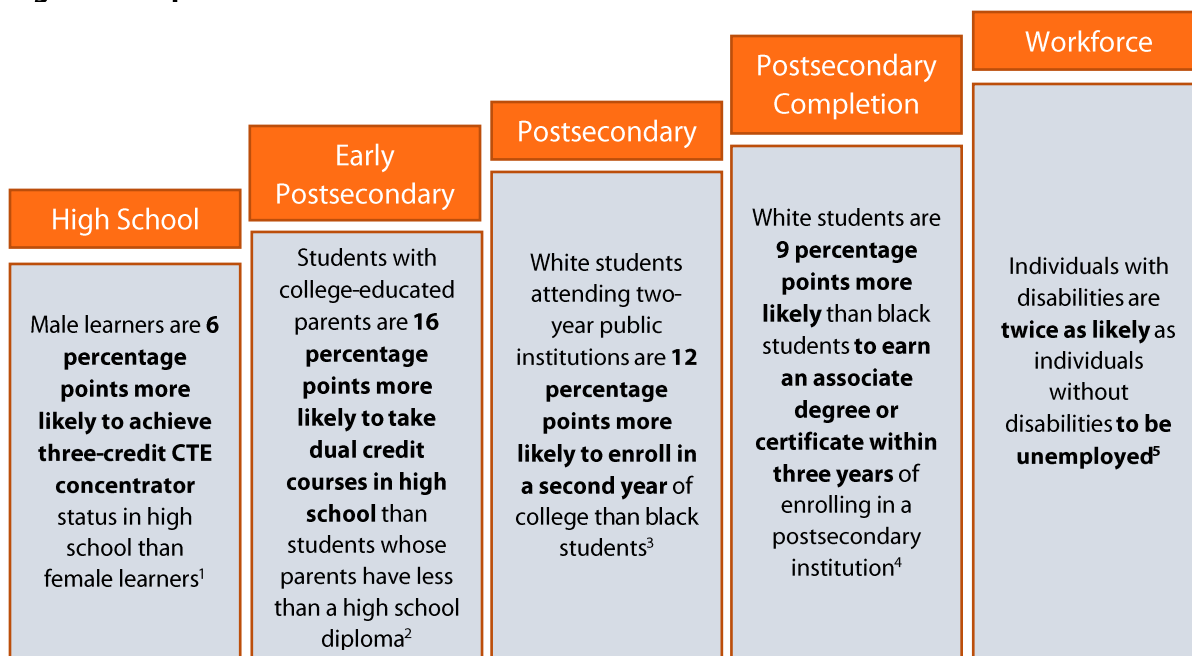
High School

Male learners are **6 percentage points more likely to achieve three-credit CTE concentrator** status in high school than female learners$^1$

Early Postsecondary

Students with college-educated parents are **16 percentage points more likely to take dual credit courses in high school** than students whose parents have less than a high school diploma$^2$

Postsecondary

White students attending two-year public institutions are **12 percentage points more likely to enroll in a second year** of college than black students$^3$

Postsecondary Completion

White students are **9 percentage points more likely** than black students **to earn an associate degree or certificate within three years** of enrolling in a postsecondary institution$^4$

Workforce

Individuals with disabilities are **twice as likely** as individuals without disabilities **to be unemployed$^5$**